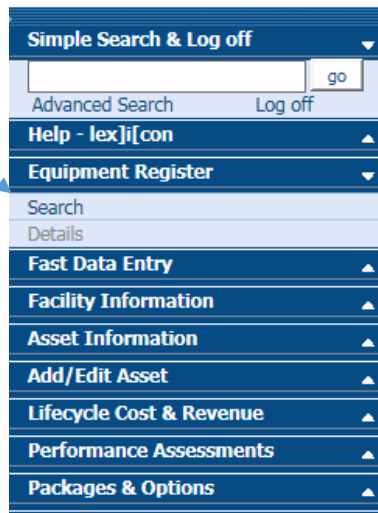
Simple Search & Log off

go

Advanced Search Log off

Help - lex]i[con

Equipment Register

Search

Details

Fast Data Entry

Facility Information

Asset Information

Add/Edit Asset

Lifecycle Cost & Revenue

Performance Assessments

Packages & Options